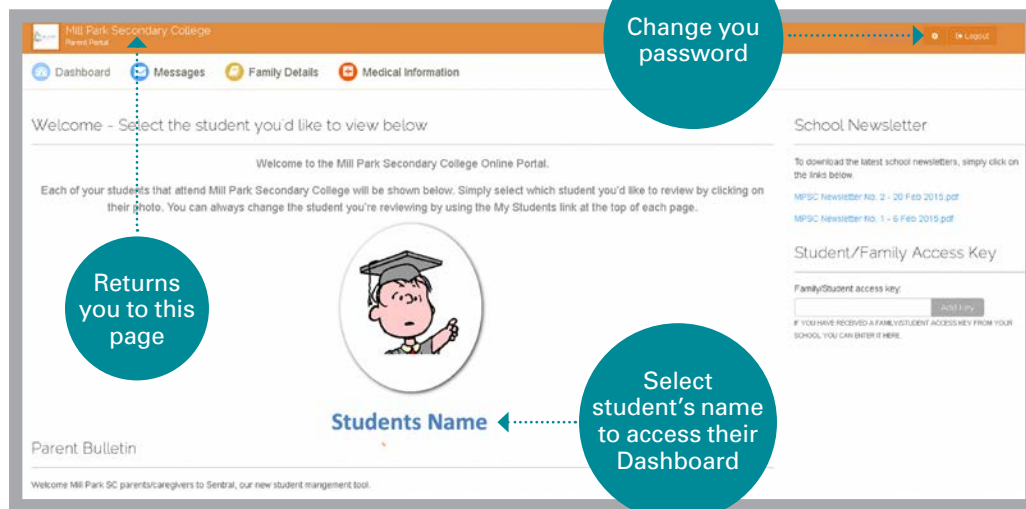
Mill Park Secondary College
Parent Portal

Change you password

Logout

Dashboard Messages Family Details Medical Information

Welcome - Select the student you'd like to view below

Welcome to the Mill Park Secondary College Online Portal.

Each of your students that attend Mill Park Secondary College will be shown below. Simply select which student you'd like to review by clicking on their photo. You can always change the student you're reviewing by using the My Students link at the top of each page.

Returns you to this page

Students Name

Select student's name to access their Dashboard

Parent Bulletin

Welcome Mill Park SC parents/caregivers to Sentral, our new student mangement tool.

School Newsletter

To download the latest school newsletters, simply click on the links below.

MPSC Newsletter No. 2 - 20 Feb 2015.pdf

MPSC Newsletter No. 1 - 6 Feb 2015.pdf

Student/Family Access Key

Family/Student access key:

Add Key

IF YOU HAVE RECEIVED A FAMILY/STUDENT ACCESS KEY FROM YOUR SCHOOL YOU CAN ENTER IT HERE.